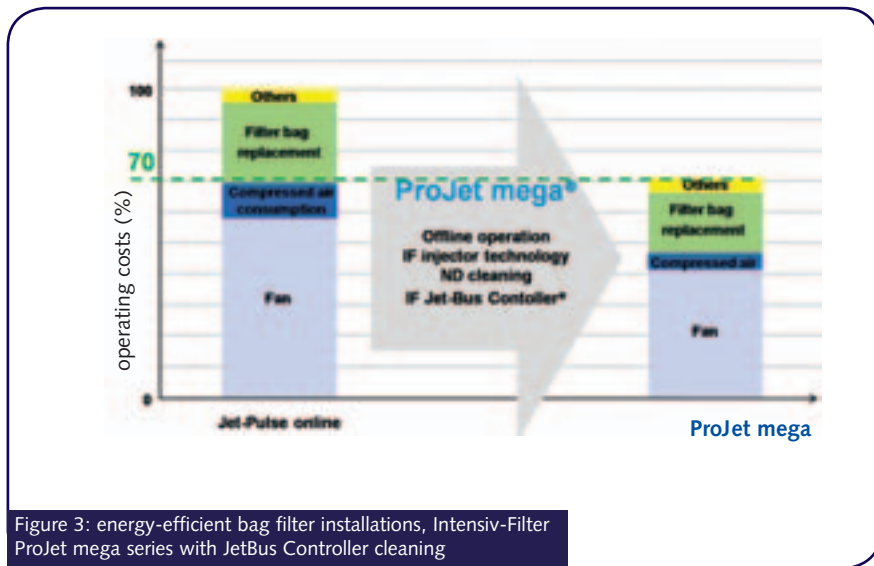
100

70

0

operating costs (%)

Others

Filter bag replacement

Compressed air consumption

Fan

ProJet mega®

Offline operation
IF injector technology
ND cleaning
IF Jet-Bus Contoller*

Others

Filter bag replacement

Compressed air

Fan

Jet-Pulse online

ProJet mega

Figure 3: energy-efficient bag filter installations, Intensiv-Filter ProJet mega series with JetBus Controller cleaning